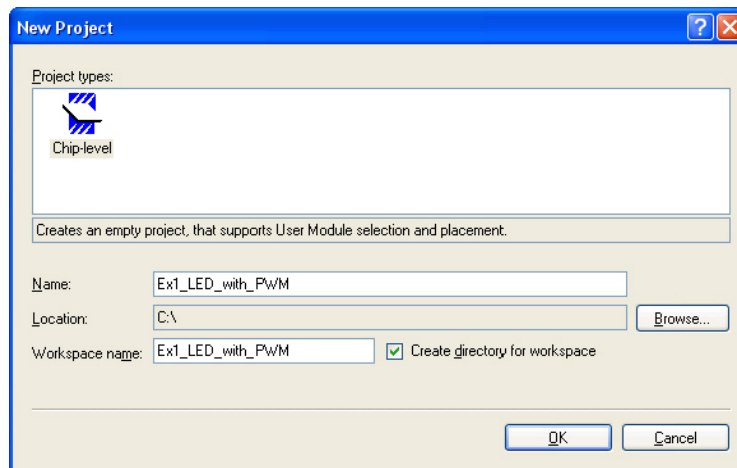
New Project

Project types:

Chip-level

Creates an empty project, that supports User Module selection and placement.

Name: Ex1_LED_with_PWM

Location: C:\

Browse...

Workspace name: Ex1_LED_with_PWM

Create directory for workspace

OK

Cancel